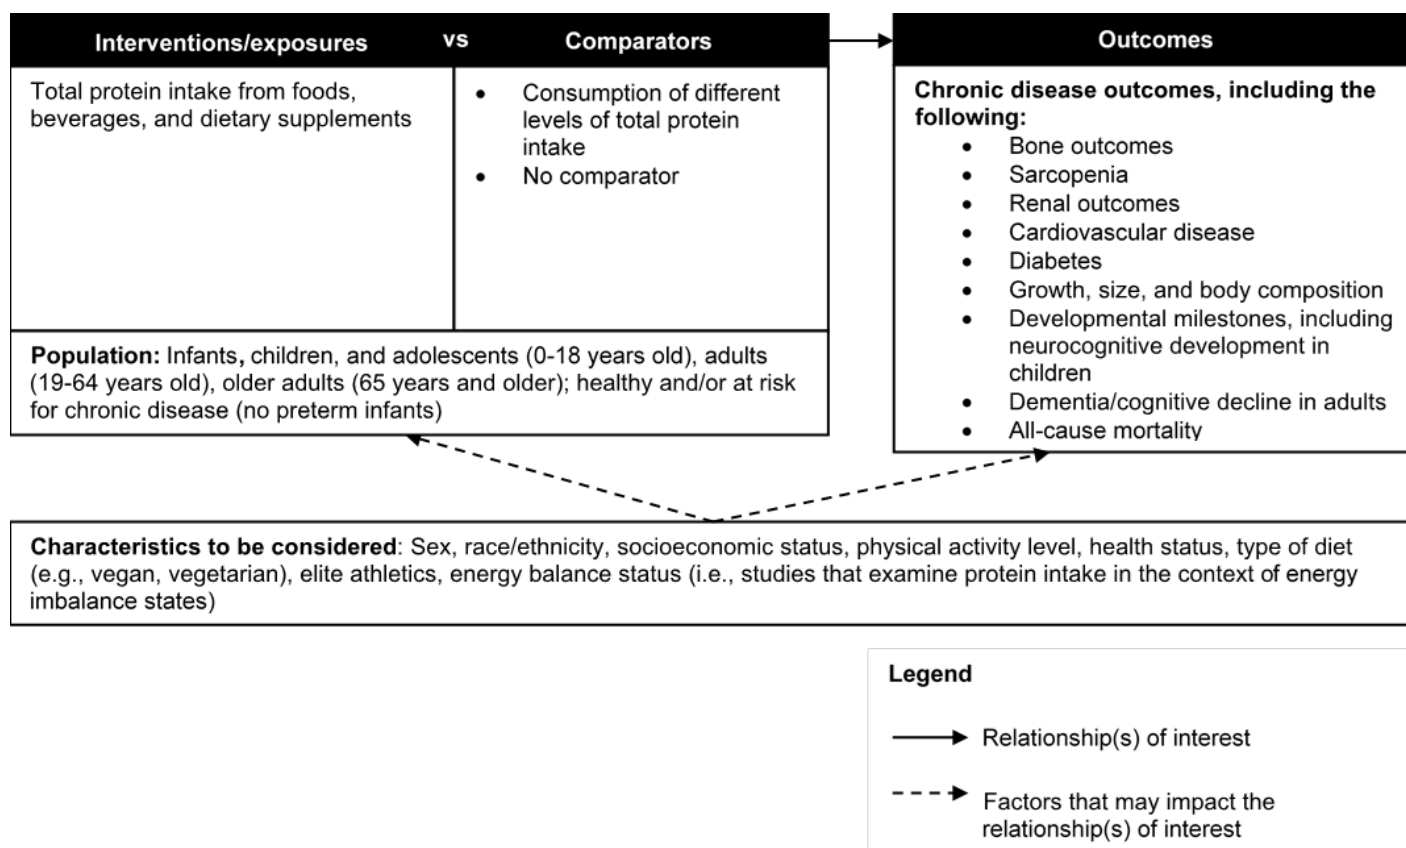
Interventions/exposures vs Comparators

Total protein intake from foods, beverages, and dietary supplements

- Consumption of different levels of total protein intake
- No comparator

Outcomes

Chronic disease outcomes, including the following:
- Bone outcomes
- Sarcopenia
- Renal outcomes
- Cardiovascular disease
- Diabetes
- Growth, size, and body composition
- Developmental milestones, including neurocognitive development in children
- Dementia/cognitive decline in adults
- All-cause mortality

Population: Infants, children, and adolescents (0-18 years old), adults (19-64 years old), older adults (65 years and older); healthy and/or at risk for chronic disease (no preterm infants)

Characteristics to be considered: Sex, race/ethnicity, socioeconomic status, physical activity level, health status, type of diet (e.g., vegan, vegetarian), elite athletics, energy balance status (i.e., studies that examine protein intake in the context of energy imbalance states)

Legend

Relationship(s) of interest

Factors that may impact the relationship(s) of interest